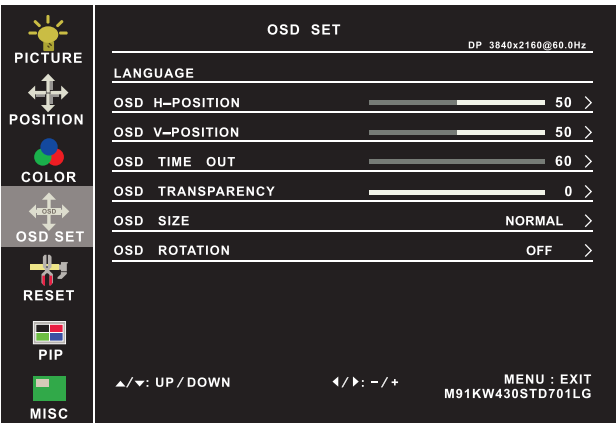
PICTURE

POSITION

COLOR

OSD

OSD SET

RESET

PIP

MISC

OSD SET

DP 3840x2160@60.0Hz

LANGUAGE

OSD H–POSITION 50 >

OSD V–POSITION 50 >

OSD TIME OUT 60 >

OSD TRANSPARENCY 0 >

OSD SIZE NORMAL >

OSD ROTATION OFF >

▲/▼: UP / DOWN

◀/▶: – / +

MENU : EXIT
M91KW430STD701LG